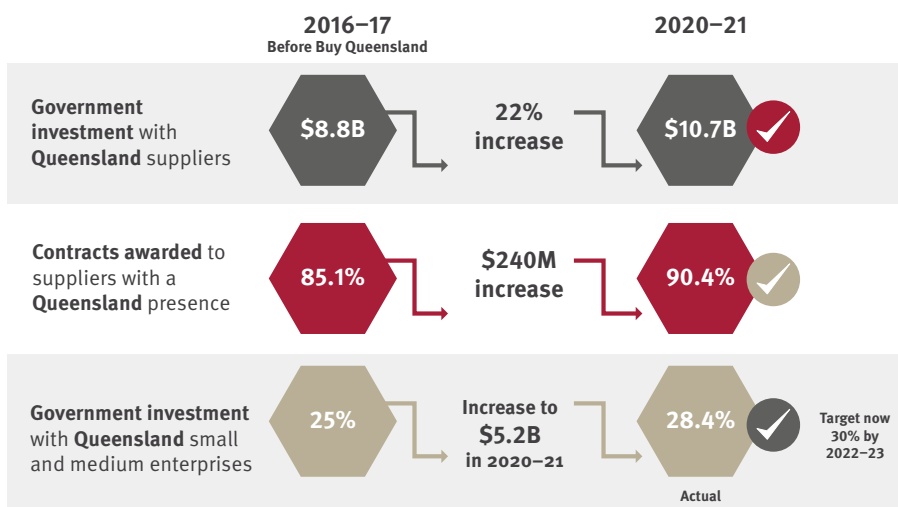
2016–17
Before Buy Queensland

2020–21

Government investment with Queensland suppliers

$8.8B

22% increase

$10.7B

Contracts awarded to suppliers with a Queensland presence

85.1%

$240M increase

90.4%

Government investment with Queensland small and medium enterprises

25%

Increase to $5.2B in 2020–21

28.4%

Actual

Target now 30% by 2022–23